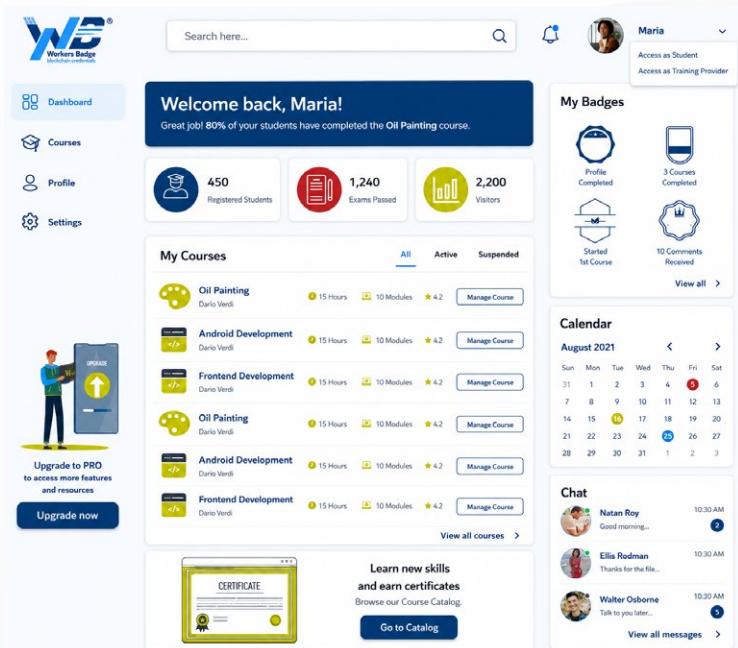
WB®
Workers Badge
blockchain credentials

Search here...

Maria
Access as Student
Access as Training Provider

Dashboard
Courses
Profile
Settings

UPGRADE
Upgrade to PRO
to access more features and resources
Upgrade now

Welcome back, Maria!
Great job! 80% of your students have completed the Oil Painting course.

450
Registered Students

1,240
Exams Passed

2,200
Visitors

My Courses
All Active Suspended

| | | | | | |
|---|---|---|---|---|---|
| Oil Painting<br>Dario Verdi | 15 Hours | 10 Modules | 4.2 | Manage Course |
| Android Development<br>Dario Verdi | 15 Hours | 10 Modules | 4.2 | Manage Course |
| Frontend Development<br>Dario Verdi | 15 Hours | 10 Modules | 4.2 | Manage Course |
| Oil Painting<br>Dario Verdi | 15 Hours | 10 Modules | 4.2 | Manage Course |
| Android Development<br>Dario Verdi | 15 Hours | 10 Modules | 4.2 | Manage Course |
| Frontend Development<br>Dario Verdi | 15 Hours | 10 Modules | 4.2 | Manage Course |

View all courses

CERTIFICATE
Learn new skills and earn certificates
Browse our Course Catalog.
Go to Catalog

My Badges
Profile Completed
3 Courses Completed
Started 1st Course
10 Comments Received
View all

Calendar
August 2021

| Sun | Mon | Tue | Wed | Thu | Fri | Sat |
|---|---|---|---|---|---|---|
| 31 | 1 | 2 | 3 | 4 | 5 | 6 |
| 7 | 8 | 9 | 10 | 11 | 12 | 13 |
| 14 | 15 | 16 | 17 | 18 | 19 | 20 |
| 21 | 22 | 23 | 24 | 25 | 26 | 27 |
| 28 | 29 | 30 | 31 | 1 | 2 | 3 |

Chat
Natan Roy 10:30 AM
Good morning... 2
Ellis Rodman 10:30 AM
Thanks for the file...
Walter Osborne 10:30 AM
Talk to you later... 5
View all messages